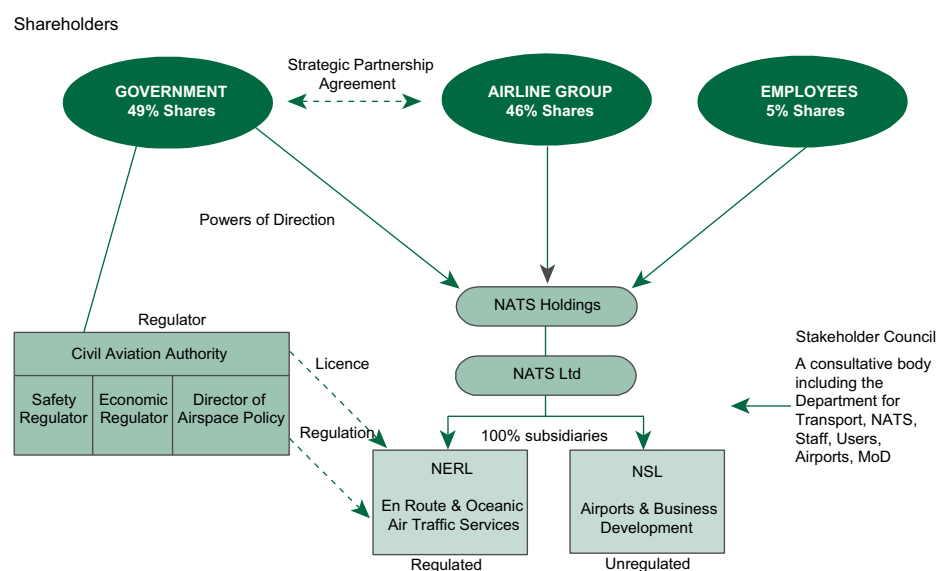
Shareholders

GOVERNMENT
49% Shares

Strategic Partnership Agreement

AIRLINE GROUP
46% Shares

EMPLOYEES
5% Shares

Powers of Direction

NATS Holdings

Regulator

Civil Aviation Authority

| Safety Regulator | Economic Regulator | Director of Airspace Policy |
|---|---|---|

Licence

NATS Ltd

Stakeholder Council

A consultative body including the Department for Transport, NATS, Staff, Users, Airports, MoD

Regulation

100% subsidiaries

NERL

En Route & Oceanic Air Traffic Services

Regulated

NSL

Airports & Business Development

Unregulated